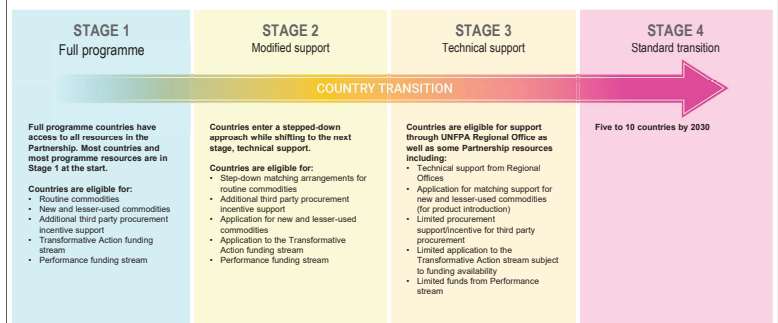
STAGE 1
Full programme

STAGE 2
Modified support

STAGE 3
Technical support

STAGE 4
Standard transition

COUNTRY TRANSITION

Full programme countries have access to all resources in the Partnership. Most countries and most programme resources are in Stage 1 at the start.

Countries are eligible for:
- Routine commodities
- New and lesser-used commodities
- Additional third party procurement incentive support
- Transformative Action funding stream
- Performance funding stream

Countries enter a stepped-down approach while shifting to the next stage, technical support.

Countries are eligible for:
- Step-down matching arrangements for routine commodities
- Additional third party procurement incentive support
- Application for new and lesser-used commodities
- Application to the Transformative Action funding stream
- Performance funding stream

Countries are eligible for support through UNFPA Regional Office as well as some Partnership resources including:
- Technical support from Regional Offices
- Application for matching support for new and lesser-used commodities (for product introduction)
- Limited procurement support/incentive for third party procurement
- Limited application to the Transformative Action stream subject to funding availability
- Limited funds from Performance stream

Five to 10 countries by 2030